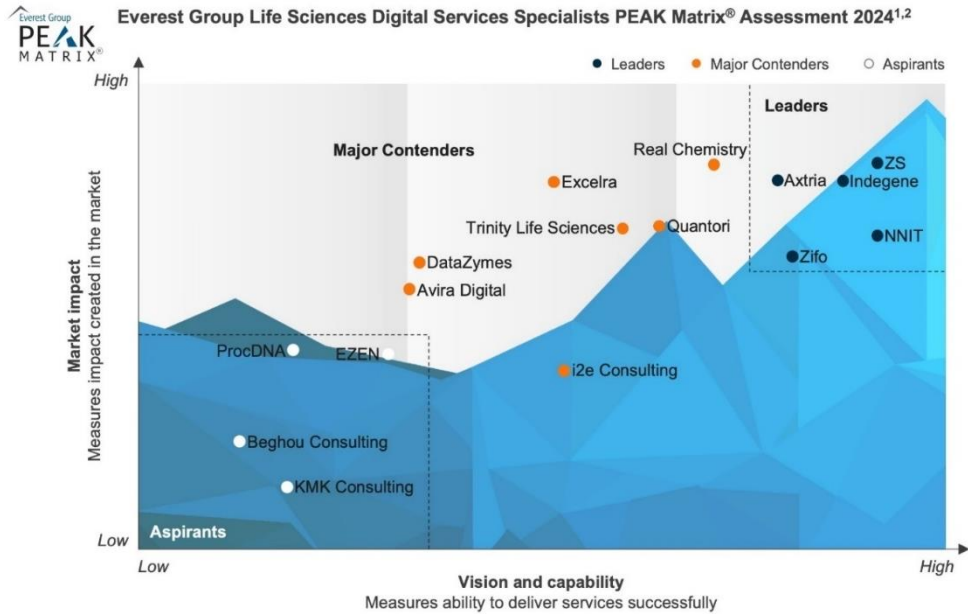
Everest Group
PEAK
MATRIX®

Everest Group Life Sciences Digital Services Specialists PEAK Matrix® Assessment 2024$^{1,2}$

Leaders   Major Contenders   Aspirants

High

Leaders

Major Contenders

Real Chemistry

ZS

Excelra

Axtria

Indegene

Trinity Life Sciences

Quantori

NNIT

DataZymes

Zifo

Avira Digital

ProcDNA

EZEN

i2e Consulting

Beghou Consulting

KMK Consulting

Aspirants

Low

Market impact
Measures impact created in the market

Low

High

Vision and capability
Measures ability to deliver services successfully